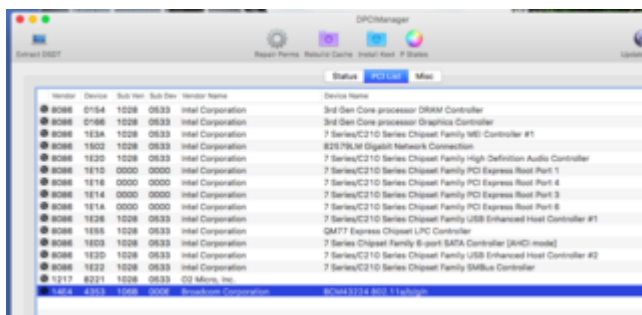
DPCIManager

Extract DSDT

Repair Perms Rebuild Cache Install Kext P States

Updat

Status PCI List Misc

| Vendor | Device | Sub Ven | Sub Dev | Vendor Name | Device Name |
|---|---|---|---|---|---|
| 8086 | 0154 | 1028 | 0533 | Intel Corporation | 3rd Gen Core processor DRAM Controller |
| 8086 | 0166 | 1028 | 0533 | Intel Corporation | 3rd Gen Core processor Graphics Controller |
| 8086 | 1E3A | 1028 | 0533 | Intel Corporation | 7 Series/C210 Series Chipset Family MEI Controller #1 |
| 8086 | 1502 | 1028 | 0533 | Intel Corporation | 82579LM Gigabit Network Connection |
| 8086 | 1E20 | 1028 | 0533 | Intel Corporation | 7 Series/C210 Series Chipset Family High Definition Audio Controller |
| 8086 | 1E10 | 0000 | 0000 | Intel Corporation | 7 Series/C210 Series Chipset Family PCI Express Root Port 1 |
| 8086 | 1E16 | 0000 | 0000 | Intel Corporation | 7 Series/C210 Series Chipset Family PCI Express Root Port 4 |
| 8086 | 1E14 | 0000 | 0000 | Intel Corporation | 7 Series/C210 Series Chipset Family PCI Express Root Port 3 |
| 8086 | 1E1A | 0000 | 0000 | Intel Corporation | 7 Series/C210 Series Chipset Family PCI Express Root Port 6 |
| 8086 | 1E26 | 1028 | 0533 | Intel Corporation | 7 Series/C210 Series Chipset Family USB Enhanced Host Controller #1 |
| 8086 | 1E55 | 1028 | 0533 | Intel Corporation | QM77 Express Chipset LPC Controller |
| 8086 | 1E03 | 1028 | 0533 | Intel Corporation | 7 Series Chipset Family 6-port SATA Controller [AHCI mode] |
| 8086 | 1E2D | 1028 | 0533 | Intel Corporation | 7 Series/C210 Series Chipset Family USB Enhanced Host Controller #2 |
| 8086 | 1E22 | 1028 | 0533 | Intel Corporation | 7 Series/C210 Series Chipset Family SMBus Controller |
| 1217 | 8221 | 1028 | 0533 | O2 Micro, Inc. | |
| 14E4 | 4353 | 106B | 000E | Broadcom Corporation | BCM43224 802.11a/b/g/n |